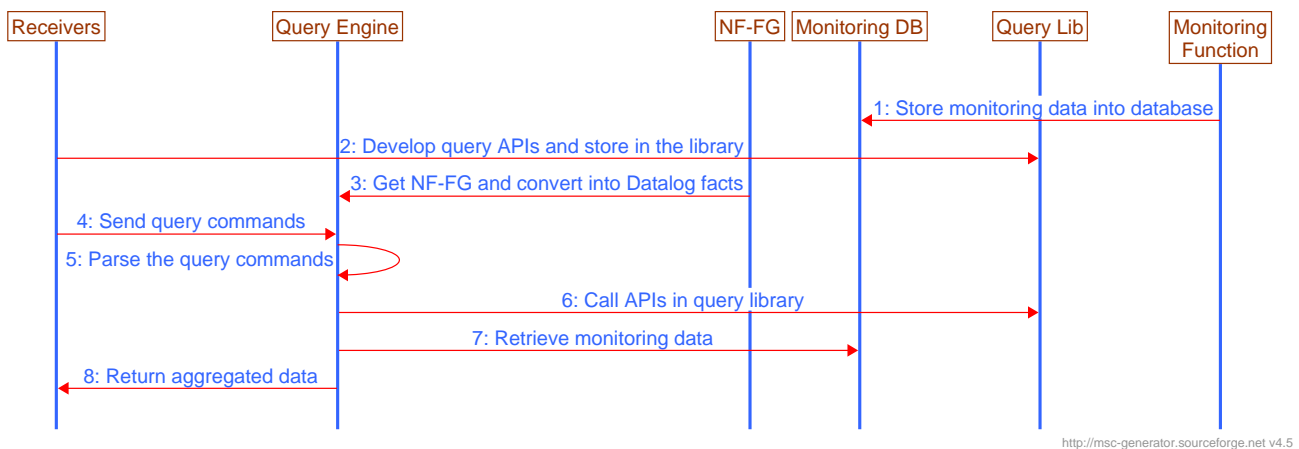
Receivers
Query Engine
NF-FG
Monitoring DB
Query Lib
Monitoring Function

1: Store monitoring data into database
2: Develop query APIs and store in the library
3: Get NF-FG and convert into Datalog facts
4: Send query commands
5: Parse the query commands
6: Call APIs in query library
7: Retrieve monitoring data
8: Return aggregated data

http://msc-generator.sourceforge.net v4.5